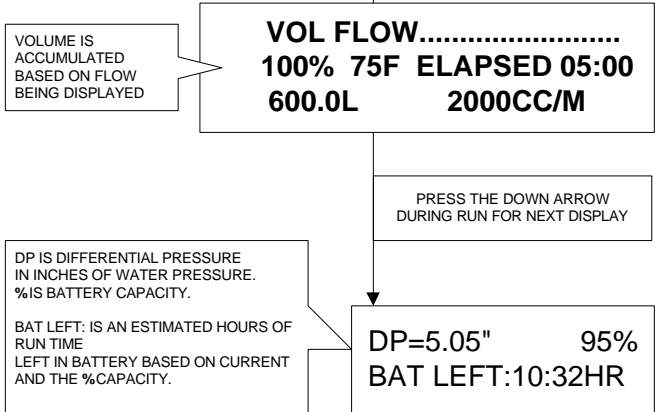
VOLUME IS ACCUMULATED BASED ON FLOW BEING DISPLAYED

VOL FLOW.......................
100% 75F ELAPSED 05:00
600.0L 2000CC/M

PRESS THE DOWN ARROW DURING RUN FOR NEXT DISPLAY

DP IS DIFFERENTIAL PRESSURE IN INCHES OF WATER PRESSURE.
%IS BATTERY CAPACITY.

BAT LEFT: IS AN ESTIMATED HOURS OF RUN TIME
LEFT IN BATTERY BASED ON CURRENT AND THE %CAPACITY.

DP=5.05" 95%
BAT LEFT:10:32HR